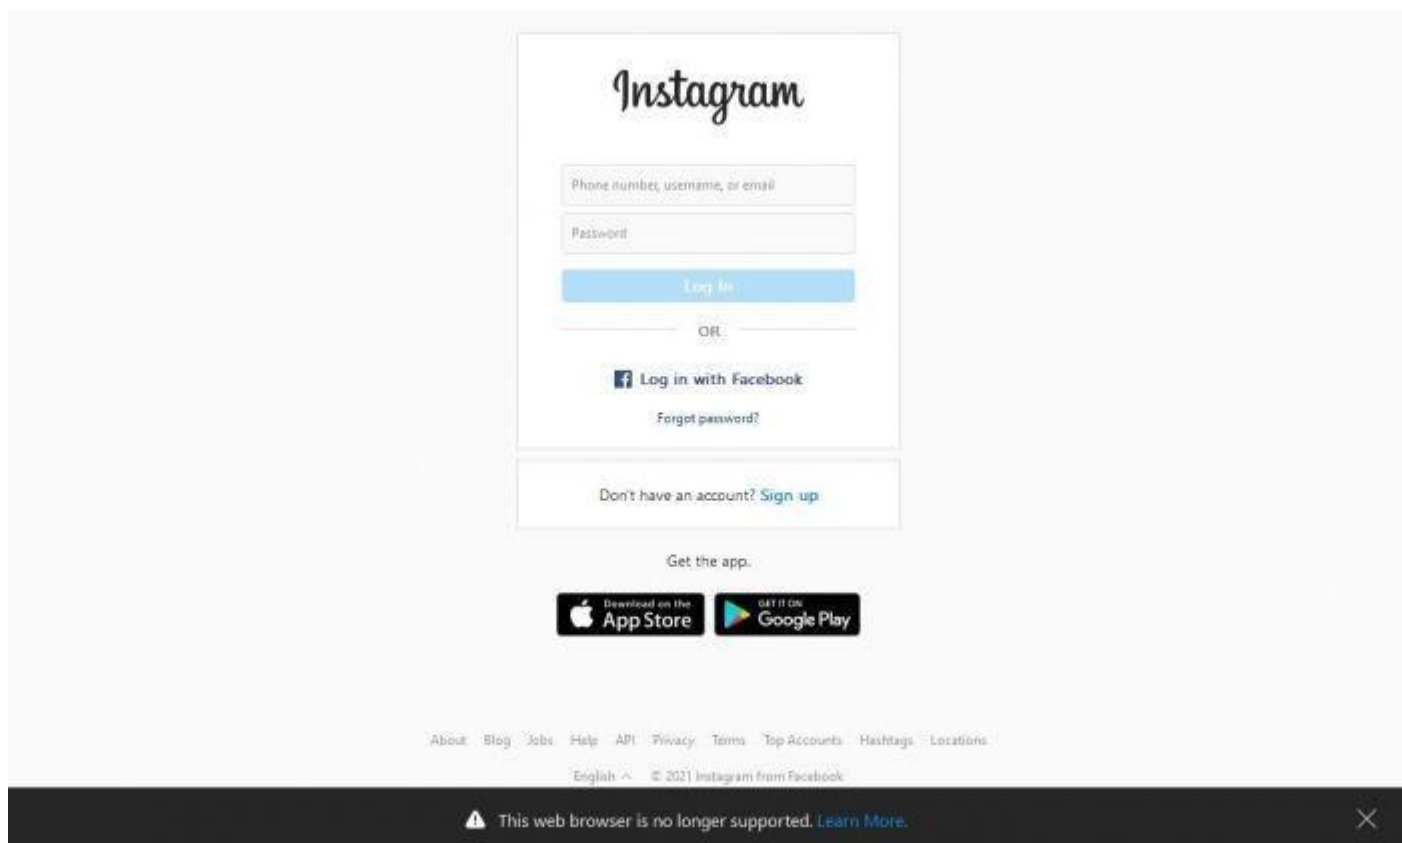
Instagram

Phone number, username, or email

Password

Log In

OR

Log in with Facebook

Forgot password?

Don't have an account? Sign up

Get the app.

Download on the App Store

GET IT ON Google Play

About Blog Jobs Help API Privacy Terms Top Accounts Hashtags Locations

English © 2021 Instagram from Facebook

This web browser is no longer supported. Learn More.